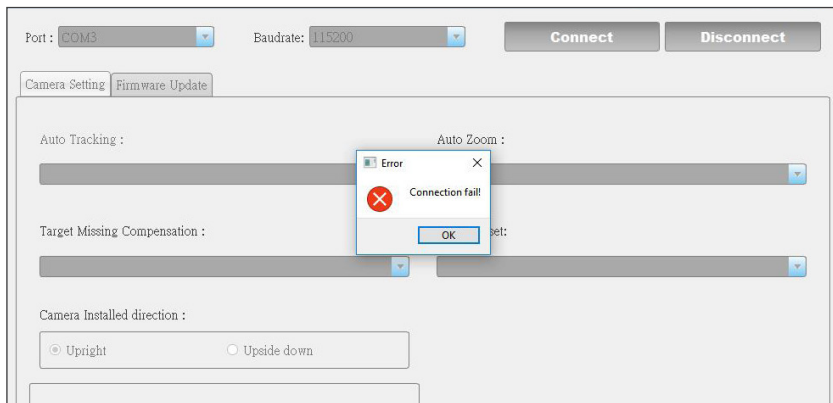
Port : COM3
Baudrate: 115200
Connect
Disconnect

Camera Setting
Firmware Update

Auto Tracking :
Auto Zoom :

Error
×
Connection fail!
OK

Target Missing Compensation :
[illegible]set:

Camera Installed direction :
Upright
Upside down